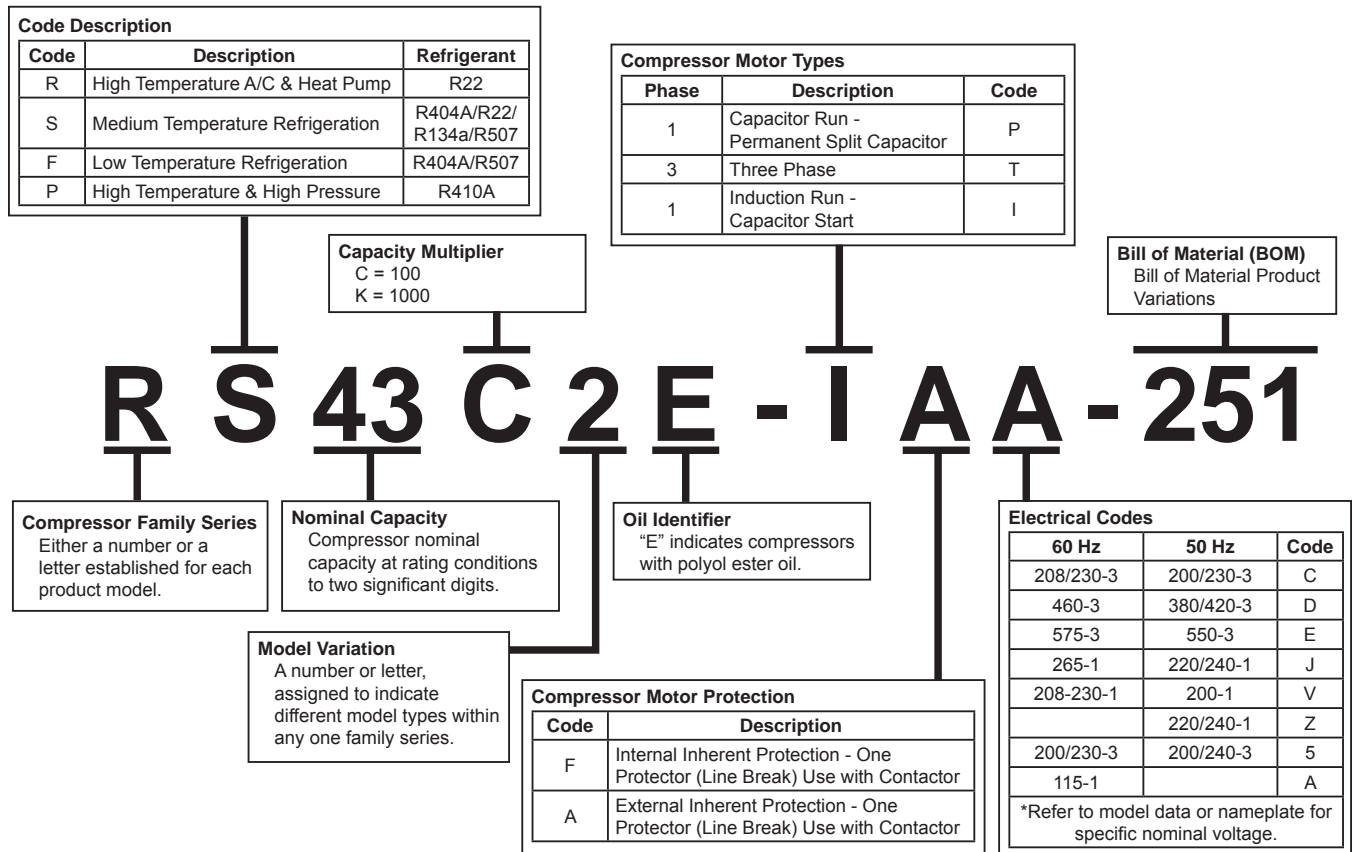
**Code Description**

| Code | Description | Refrigerant |
|---|---|---|
| R | High Temperature A/C & Heat Pump | R22 |
| S | Medium Temperature Refrigeration | R404A/R22/R134a/R507 |
| F | Low Temperature Refrigeration | R404A/R507 |
| P | High Temperature & High Pressure | R410A |

**Compressor Motor Types**

| Phase | Description | Code |
|---|---|---|
| 1 | Capacitor Run - Permanent Split Capacitor | P |
| 3 | Three Phase | T |
| 1 | Induction Run - Capacitor Start | I |

**Capacity Multiplier**
C = 100
K = 1000

**Bill of Material (BOM)**
Bill of Material Product Variations

R S 43 C 2 E - I A A - 251

**Compressor Family Series**
Either a number or a letter established for each product model.

**Nominal Capacity**
Compressor nominal capacity at rating conditions to two significant digits.

**Oil Identifier**
"E" indicates compressors with polyol ester oil.

**Electrical Codes**

| 60 Hz | 50 Hz | Code |
|---|---|---|
| 208/230-3 | 200/230-3 | C |
| 460-3 | 380/420-3 | D |
| 575-3 | 550-3 | E |
| 265-1 | 220/240-1 | J |
| 208-230-1 | 200-1 | V |
| | 220/240-1 | Z |
| 200/230-3 | 200/240-3 | 5 |
| 115-1 | | A |

*Refer to model data or nameplate for specific nominal voltage.

**Model Variation**
A number or letter, assigned to indicate different model types within any one family series.

**Compressor Motor Protection**

| Code | Description |
|---|---|
| F | Internal Inherent Protection - One Protector (Line Break) Use with Contactor |
| A | External Inherent Protection - One Protector (Line Break) Use with Contactor |